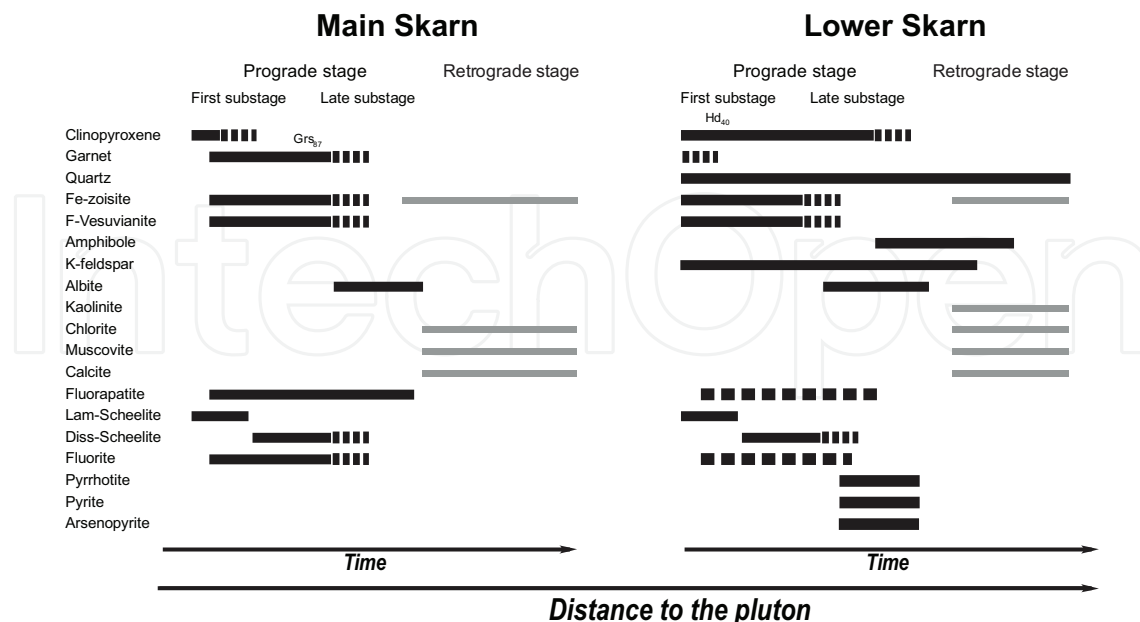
Main Skarn

Prograde stage
Retrograde stage
First substage
Late substage

Lower Skarn

Prograde stage
Retrograde stage
First substage
Late substage

$Grs_{87}$
$Hd_{40}$

Clinopyroxene
Garnet
Quartz
Fe-zoisite
F-Vesuvianite
Amphibole
K-feldspar
Albite
Kaolinite
Chlorite
Muscovite
Calcite
Fluorapatite
Lam-Scheelite
Diss-Scheelite
Fluorite
Pyrrhotite
Pyrite
Arsenopyrite

Time
Time

Distance to the pluton

IntechOpen